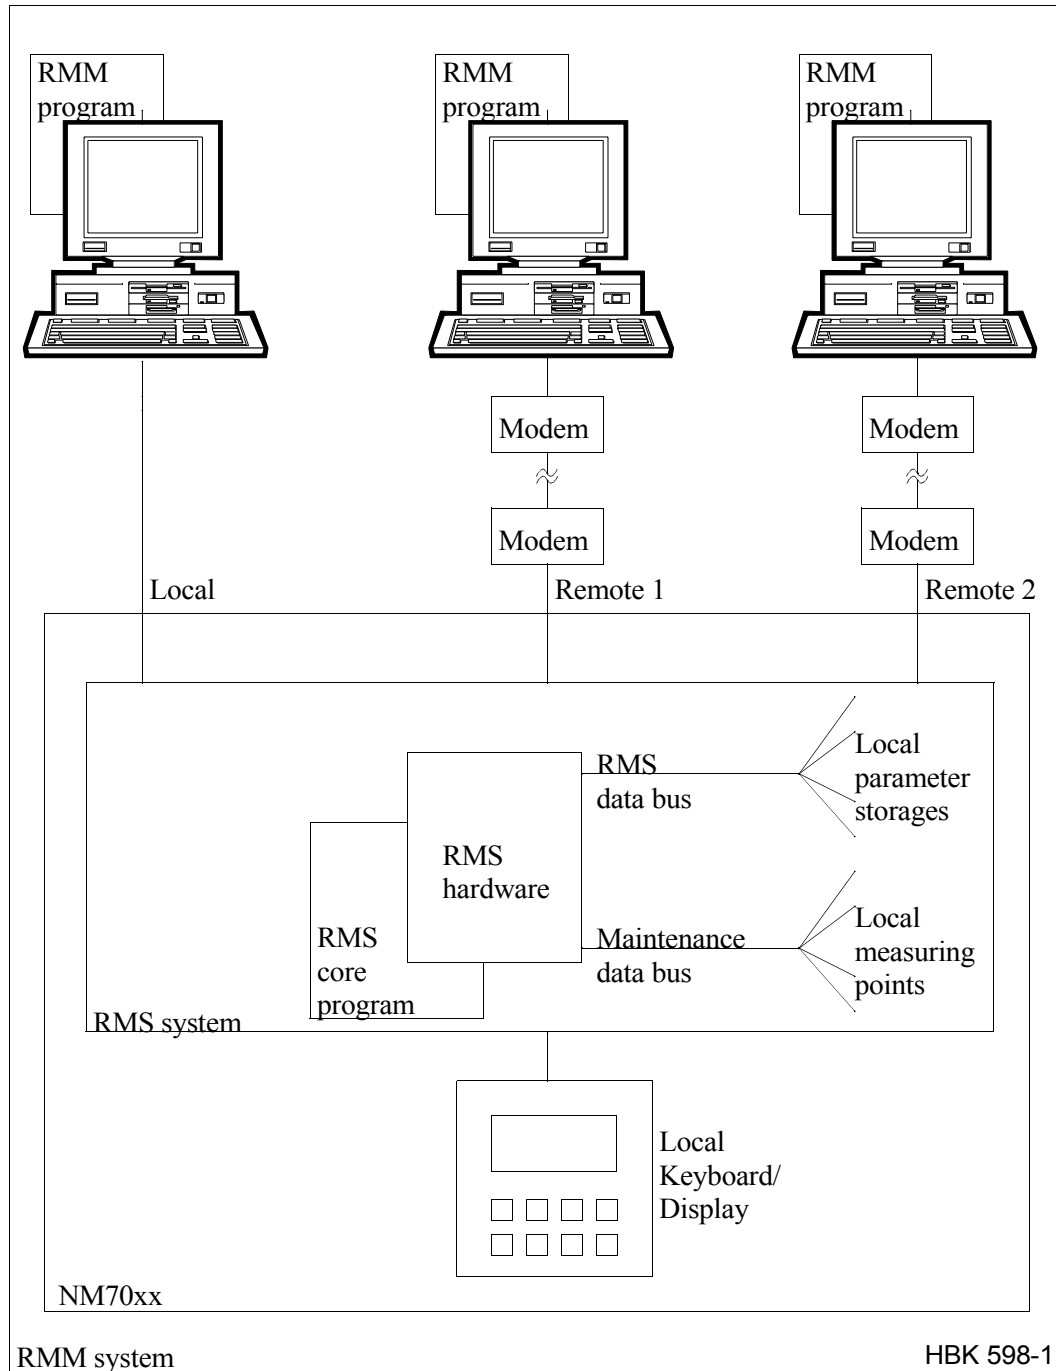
RMM program

RMM program

RMM program

Modem

Modem

Modem

Modem

Local

Remote 1

Remote 2

RMS data bus

Local parameter storages

RMS hardware

RMS core program

Maintenance data bus

Local measuring points

RMS system

Local Keyboard/ Display

NM70xx

RMM system

HBK 598-1